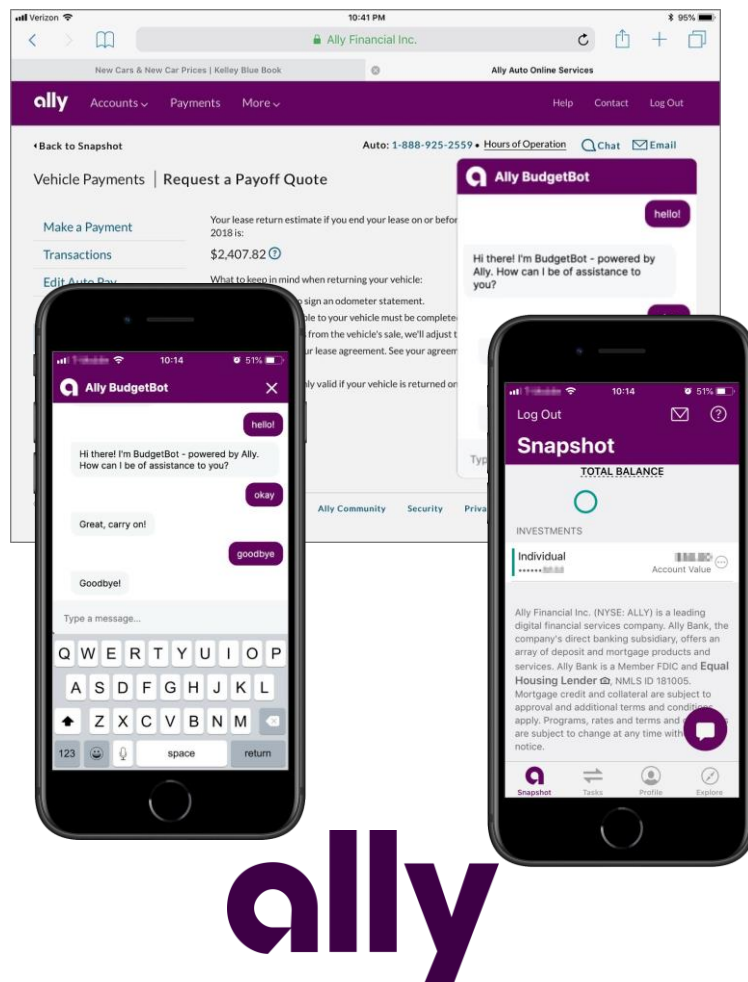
Verizon 10:41 PM 95%

Ally Financial Inc.

New Cars & New Car Prices | Kelley Blue Book

Ally Auto Online Services

ally Accounts Payments More Help Contact Log Out

Back to Snapshot

Auto: 1-888-925-2559 • Hours of Operation Chat Email

Vehicle Payments | Request a Payoff Quote

Make a Payment

Transactions

Edit Auto Pay

Your lease return estimate if you end your lease on or befor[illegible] 2018 is:

$2,407.82

What to keep in mind when returning your vehicle:

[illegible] sign an odometer statement.

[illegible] ble to your vehicle must be complete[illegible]

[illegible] from the vehicle's sale, we'll adjust t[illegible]

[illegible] ur lease agreement. See your agreem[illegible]

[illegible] ly valid if your vehicle is returned on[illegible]

Ally Community Security Priva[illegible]

Ally BudgetBot

hello!

Hi there! I'm BudgetBot - powered by Ally. How can I be of assistance to you?

Typ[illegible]

10:14 51%

Ally BudgetBot

hello!

Hi there! I'm BudgetBot - powered by Ally. How can I be of assistance to you?

okay

Great, carry on!

goodbye

Goodbye!

Type a message...

Q W E R T Y U I O P
A S D F G H J K L
Z X C V B N M
123 space return

10:14 51%

Log Out

Snapshot

TOTAL BALANCE

INVESTMENTS

Individual

Account Value

Ally Financial Inc. (NYSE: ALLY) is a leading digital financial services company. Ally Bank, the company's direct banking subsidiary, offers an array of deposit and mortgage products and services. Ally Bank is a Member FDIC and Equal Housing Lender, NMLS ID 181005. Mortgage credit and collateral are subject to approval and additional terms and conditi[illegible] apply. Programs, rates and terms and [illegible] are subject to change at any time with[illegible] notice.

Snapshot Tasks Profile Explore

ally